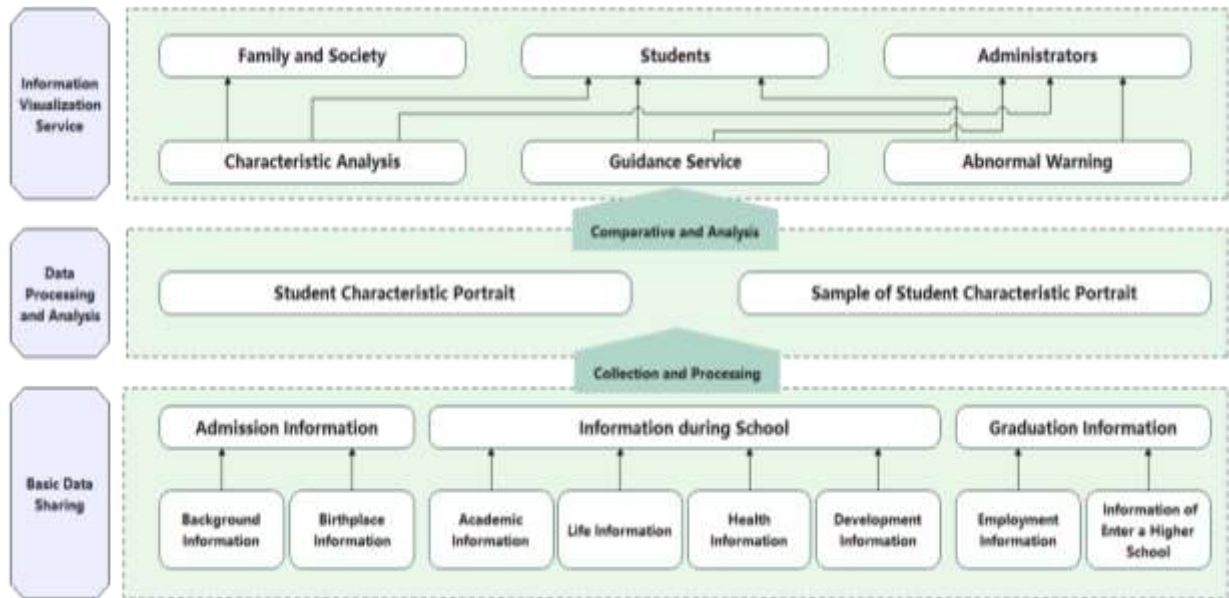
Information Visualization Service

Family and Society

Students

Administrators

Characteristic Analysis

Guidance Service

Abnormal Warning

Comparative and Analysis

Data Processing and Analysis

Student Characteristic Portrait

Sample of Student Characteristic Portrait

Collection and Processing

Basic Data Sharing

Admission Information

Information during School

Graduation Information

Background Information

Birthplace Information

Academic Information

Life Information

Health Information

Development Information

Employment Information

Information of Enter a Higher School